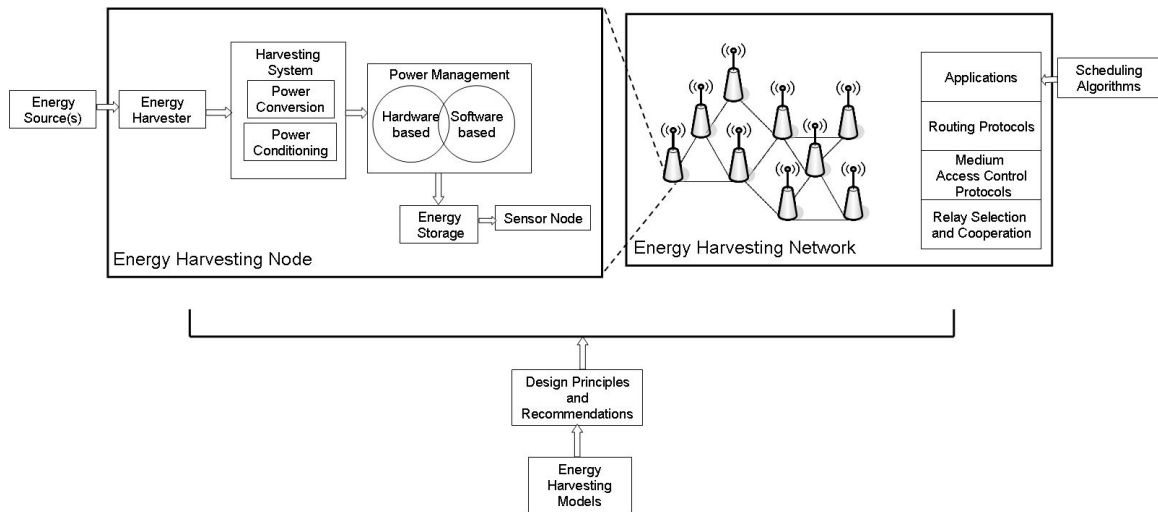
Energy Source(s)

Energy Harvester

Harvesting System

Power Conversion

Power Conditioning

Power Management

Hardware based

Software based

Energy Storage

Sensor Node

Energy Harvesting Node

Applications

Routing Protocols

Medium Access Control Protocols

Relay Selection and Cooperation

Scheduling Algorithms

Energy Harvesting Network

Design Principles and Recommendations

Energy Harvesting Models